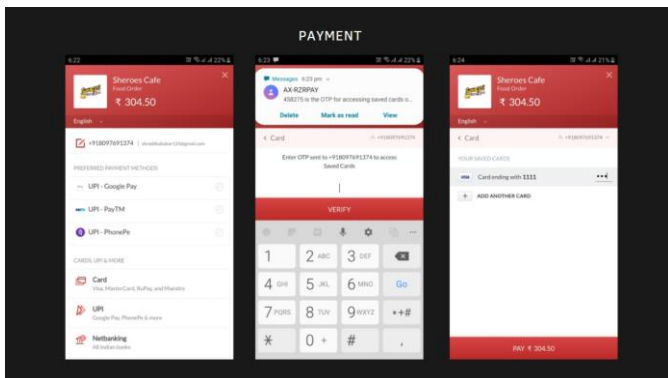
PAYMENT

6:22
Sheroes Cafe
Food Order
₹ 304.50
English

+918097691374 | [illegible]
PREFERRED PAYMENT METHODS
UPI - Google Pay
UPI - PayTM
UPI - PhonePe
CARDS, UPI & MORE
Card
Visa, MasterCard, RuPay, and Maestro
UPI
Google Pay, PhonePe & more
Netbanking
All Indian banks

6:23
Messages 6:23 pm
AX-RZRPAY
458275 is the OTP for accessing saved cards o...
Delete Mark as read View
Card +918097691374
Enter OTP sent to +918097691374 to access Saved Cards
VERIFY
1 2 ABC 3 DEF
4 GHI 5 JKL 6 MNO Go
7 PQRS 8 TUV 9 WXYZ *+#
* 0 + # ,

6:24
Sheroes Cafe
Food Order
₹ 304.50
English
Card +918097691374
YOUR SAVED CARDS
VISA Card ending with 1111
+ ADD ANOTHER CARD
PAY ₹ 304.50